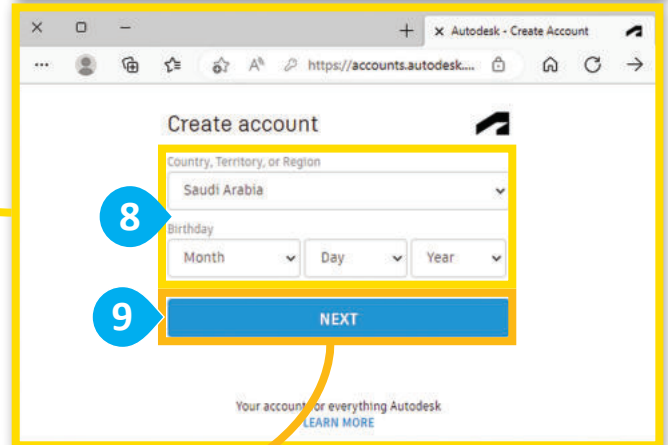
Autodesk - Create Account

https://accounts.autodesk....

Create account

Country, Territory, or Region

Saudi Arabia

8

Birthday

Month

Day

Year

9

NEXT

Your account for everything Autodesk

LEARN MORE